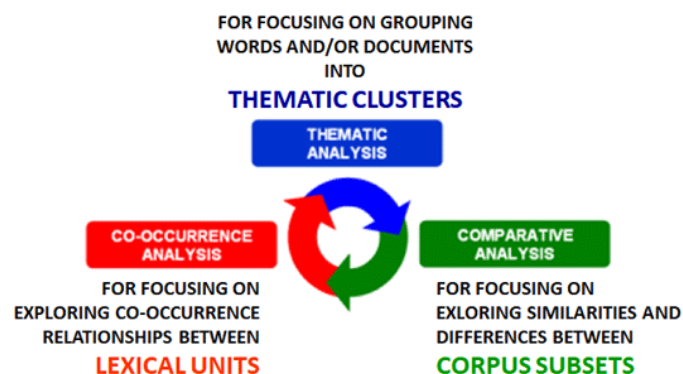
FOR FOCUSING ON GROUPING WORDS AND/OR DOCUMENTS INTO
THEMATIC CLUSTERS

THEMATIC ANALYSIS

CO-OCCURRENCE ANALYSIS

FOR FOCUSING ON EXPLORING CO-OCCURRENCE RELATIONSHIPS BETWEEN
LEXICAL UNITS

COMPARATIVE ANALYSIS

FOR FOCUSING ON EXLORING SIMILARITIES AND DIFFERENCES BETWEEN
CORPUS SUBSETS